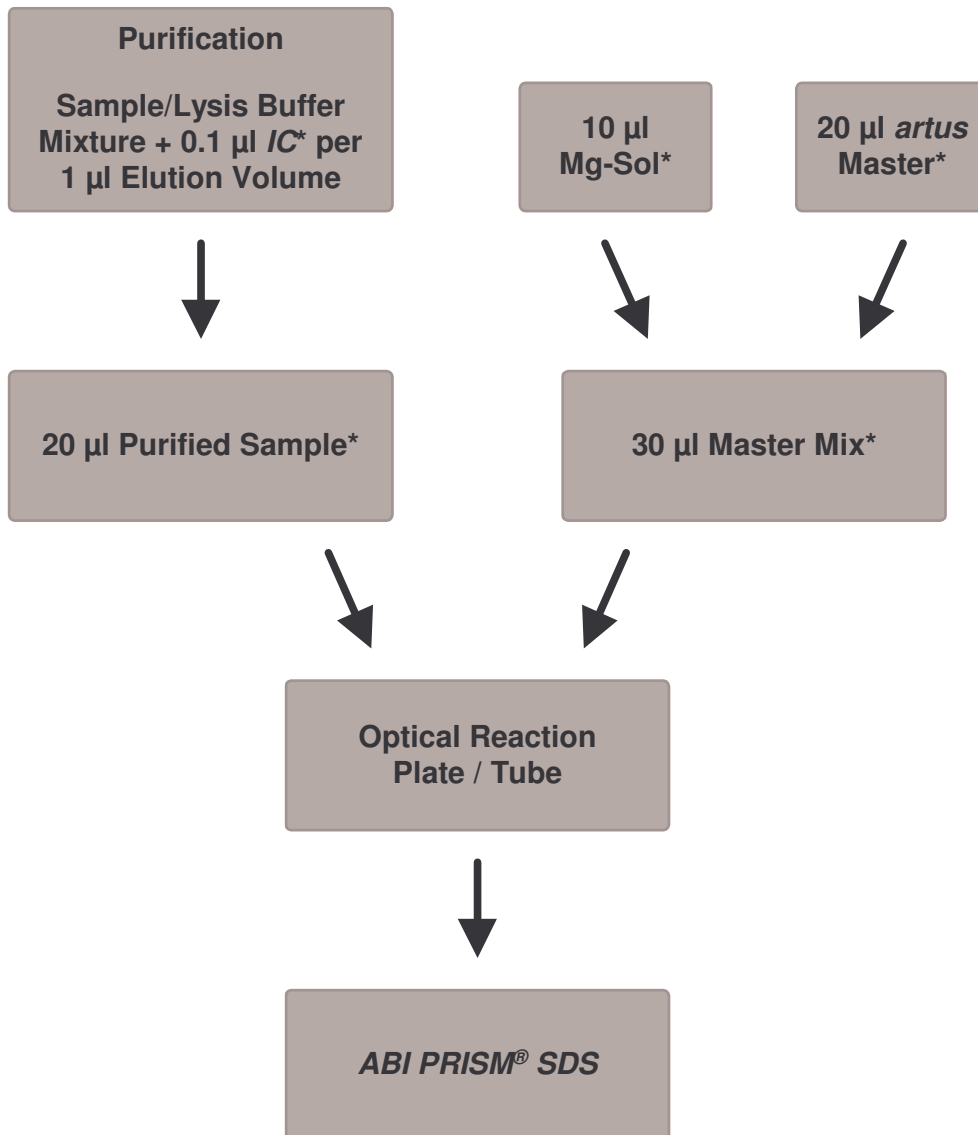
Purification

Sample/Lysis Buffer Mixture + 0.1 µl IC* per 1 µl Elution Volume

10 µl Mg-Sol*

20 µl artus Master*

20 µl Purified Sample*

30 µl Master Mix*

Optical Reaction Plate / Tube

ABI PRISM® SDS